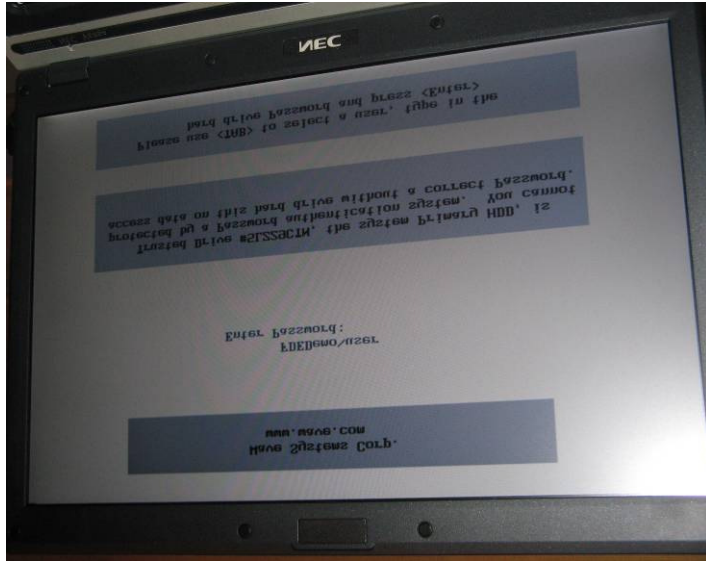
NEC

Please use <TAB> to select a user, type in the hard drive Password and press <Enter>

Trusted Drive #5L2Z9CTM, the system Primary HDD, is protected by a Password authentication system. You cannot access data on this hard drive without a correct Password.

FDEDemo/user
Enter Password:

Wave Systems Corp.
www.wave.com